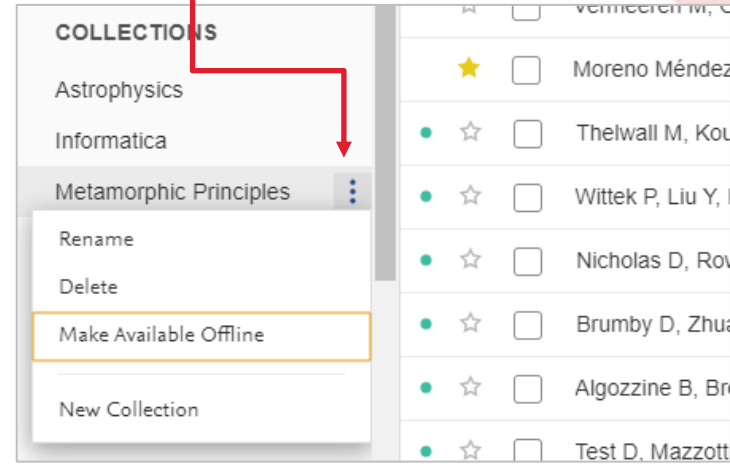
COLLECTIONS

Astrophysics

Informatica

Metamorphic Principles

Rename

Delete

Make Available Offline

New Collection

Vermeeren M, C

Moreno Méndez

Thelwall M, Kou

Wittek P, Liu Y, I

Nicholas D, Rov

Brumby D, Zhua

Algozzine B, Bro

Test D, Mazzott